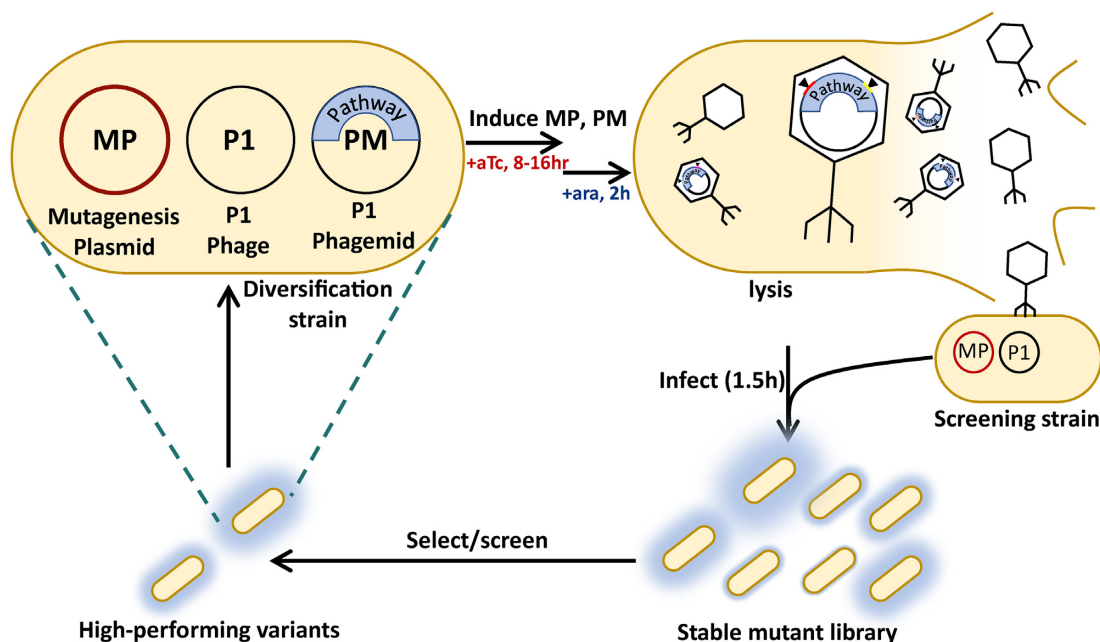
MP
Mutagenesis Plasmid

P1
P1 Phage

Pathway
PM
P1 Phagemid

Diversification strain

Induce MP, PM
+aTc, 8-16hr
+ara, 2h

Pathway

lysis

MP
P1
Screening strain

Infect (1.5h)

Select/screen

High-performing variants

Stable mutant library